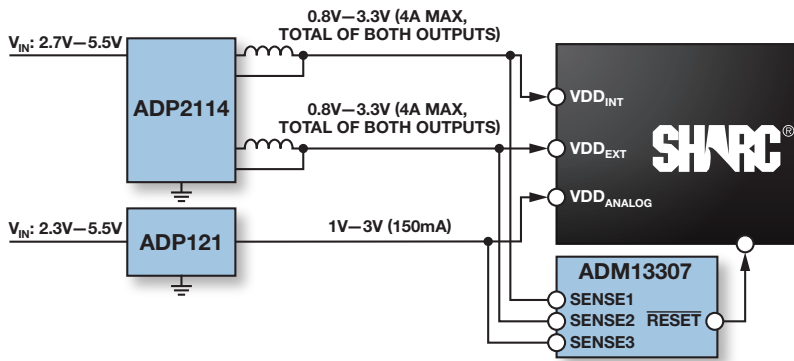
$V_{IN}$: 2.7V—5.5V

ADP2114

0.8V—3.3V (4A MAX, TOTAL OF BOTH OUTPUTS)

0.8V—3.3V (4A MAX, TOTAL OF BOTH OUTPUTS)

$V_{IN}$: 2.3V—5.5V

ADP121

1V—3V (150mA)

$VDD_{INT}$

$VDD_{EXT}$

$VDD_{ANALOG}$

SHARC®

ADM13307

SENSE1

SENSE2

SENSE3

$\overline{RESET}$